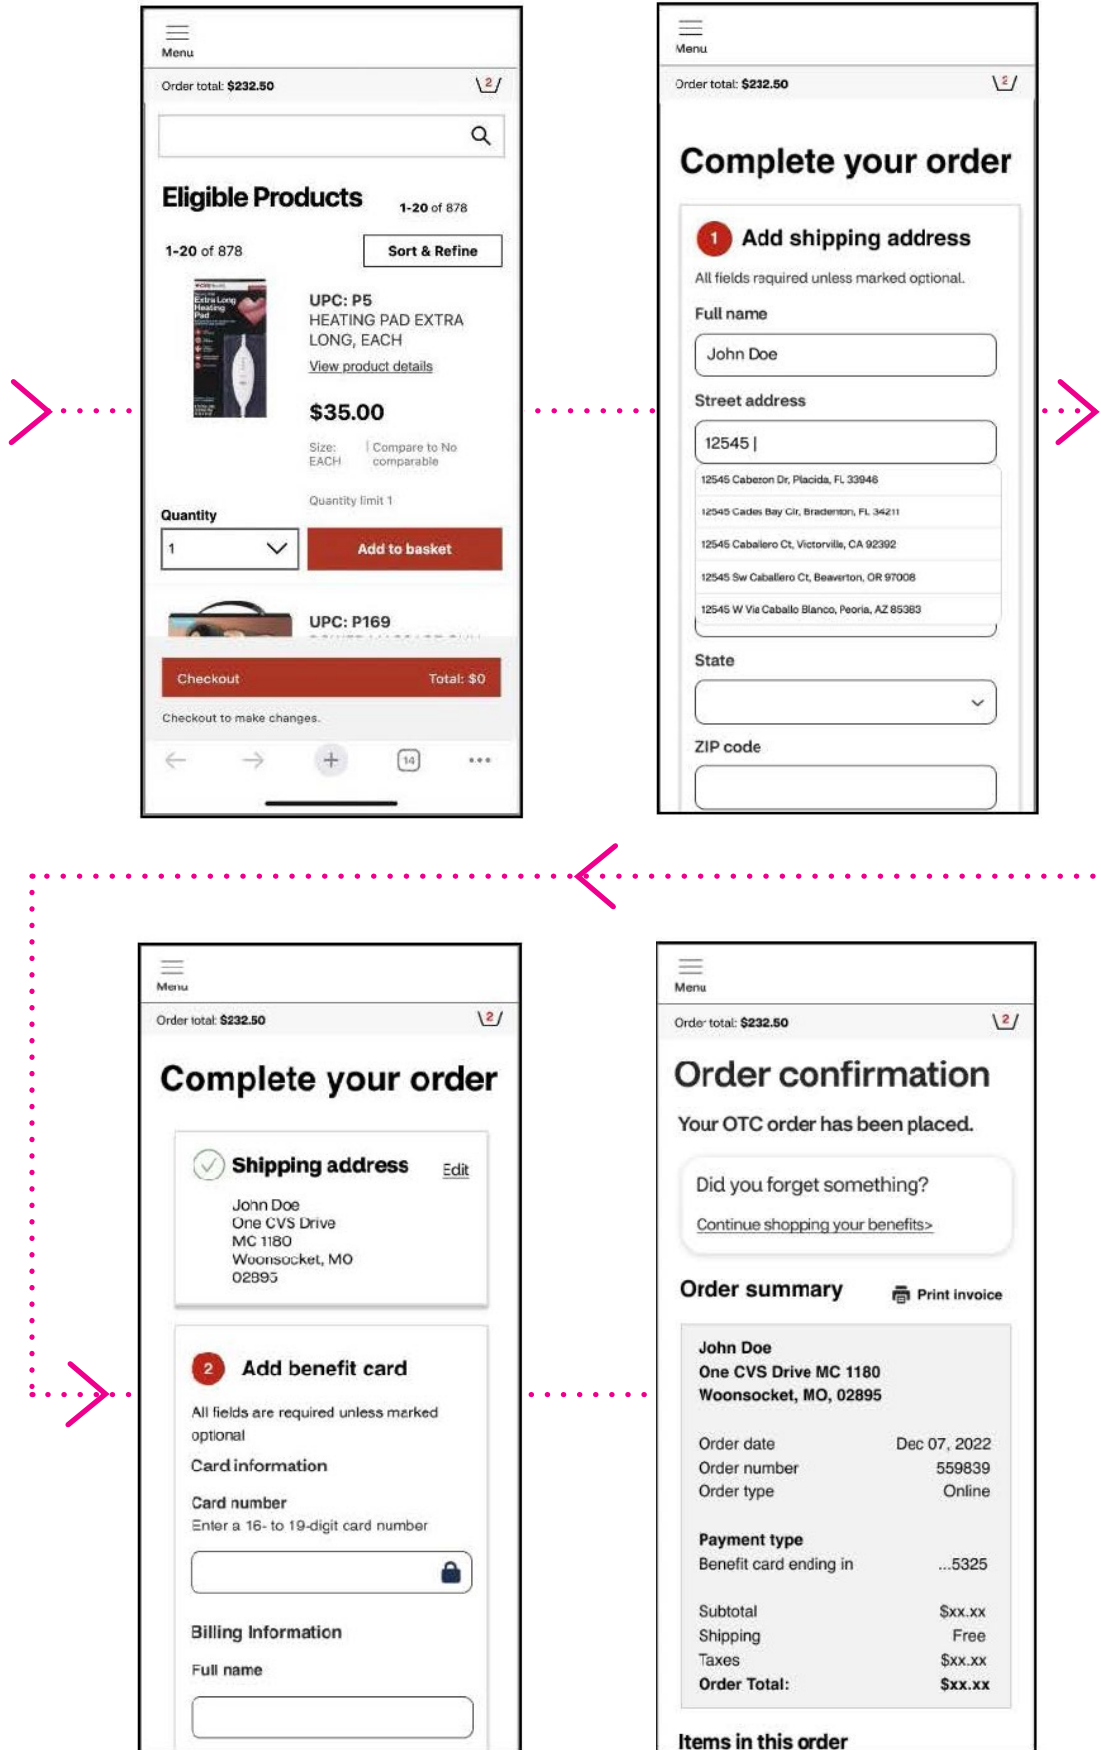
Menu

Order total: $232.50 2

Eligible Products 1-20 of 878

1-20 of 878 Sort & Refine

Extra Long Heating Pad

UPC: P5
HEATING PAD EXTRA LONG, EACH
View product details

$35.00

Size: EACH | Compare to No comparable

Quantity limit 1

Quantity
1
Add to basket

UPC: P169

Checkout Total: $0

Checkout to make changes.

14

Menu

Order total: $232.50 2

Complete your order

1 Add shipping address

All fields required unless marked optional.

Full name
John Doe

Street address
12545 |

12545 Cabezon Dr, Placida, FL 33946
12545 Cades Bay Cir, Bradenton, FL 34211
12545 Caballero Ct, Victorville, CA 92392
12545 Sw Caballero Ct, Beaverton, OR 97008
12545 W Via Caballo Blanco, Peoria, AZ 85383

State

ZIP code

Menu

Order total: $232.50 2

Complete your order

Shipping address Edit

John Doe
One CVS Drive
MC 1180
Woonsocket, MO
02895

2 Add benefit card

All fields are required unless marked optional

Card information

Card number
Enter a 16- to 19-digit card number

Billing Information

Full name

Menu

Order total: $232.50 2

Order confirmation

Your OTC order has been placed.

Did you forget something?
Continue shopping your benefits>

Order summary Print invoice

John Doe
One CVS Drive MC 1180
Woonsocket, MO, 02895

| Order date | Dec 07, 2022 |
|---|---|
| Order number | 559839 |
| Order type | Online |

Payment type
Benefit card ending in ...5325

| Subtotal | $xx.xx |
|---|---|
| Shipping | Free |
| Taxes | $xx.xx |
| Order Total: | $xx.xx |

Items in this order